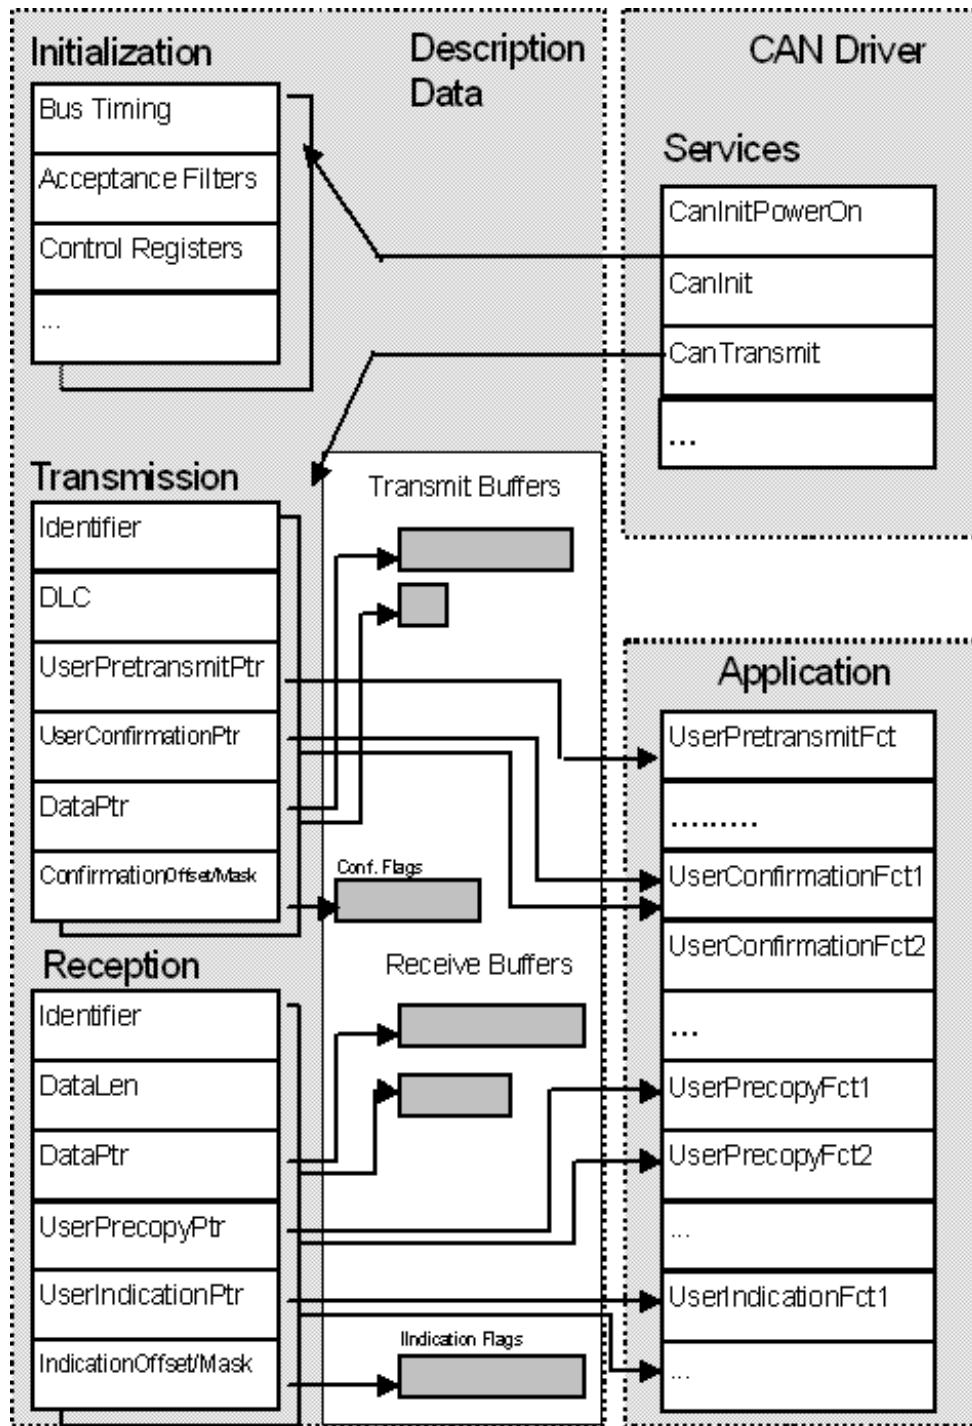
Initialization

Description Data

CAN Driver

Bus Timing

Acceptance Filters

Control Registers

...

Services

CanInitPowerOn

CanInit

CanTransmit

...

Transmission

Transmit Buffers

Identifier

DLC

UserPretransmitPtr

UserConfirmationPtr

DataPtr

ConfirmationOffset/Mask

Conf. Flags

Application

UserPretransmitFct

.........

UserConfirmationFct1

UserConfirmationFct2

...

Reception

Receive Buffers

Identifier

DataLen

DataPtr

UserPrecopyPtr

UserIndicationPtr

IndicationOffset/Mask

IIndication Flags

UserPrecopyFct1

UserPrecopyFct2

...

UserIndicationFct1

...